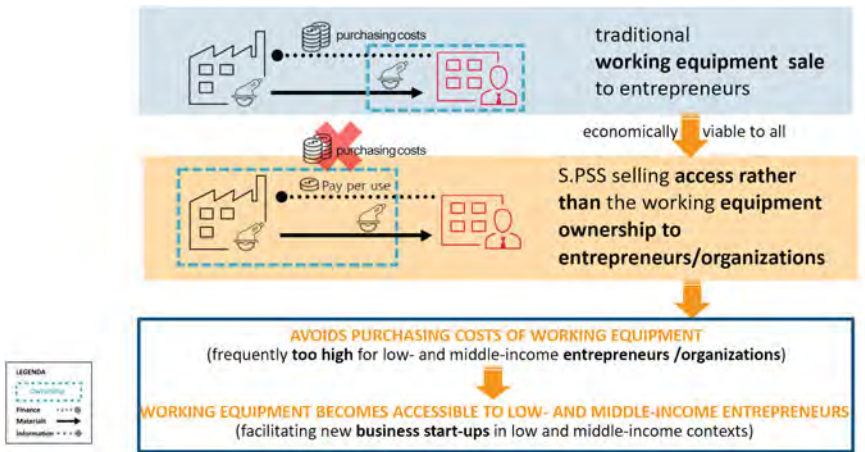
purchasing costs

traditional **working equipment sale** to entrepreneurs

economically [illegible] viable to all

purchasing costs

Pay per use

S.PSS selling **access rather than** the working **equipment ownership to entrepreneurs/organizations**

AVOIDS PURCHASING COSTS OF WORKING EQUIPMENT
(frequently **too high** for low- and middle-income **entrepreneurs /organizations**)

WORKING EQUIPMENT BECOMES ACCESSIBLE TO LOW- AND MIDDLE-INCOME ENTREPRENEURS
(facilitating new **business start-ups** in low and middle-income contexts)

LEGENDA
Ownership
Finance
Material
Information